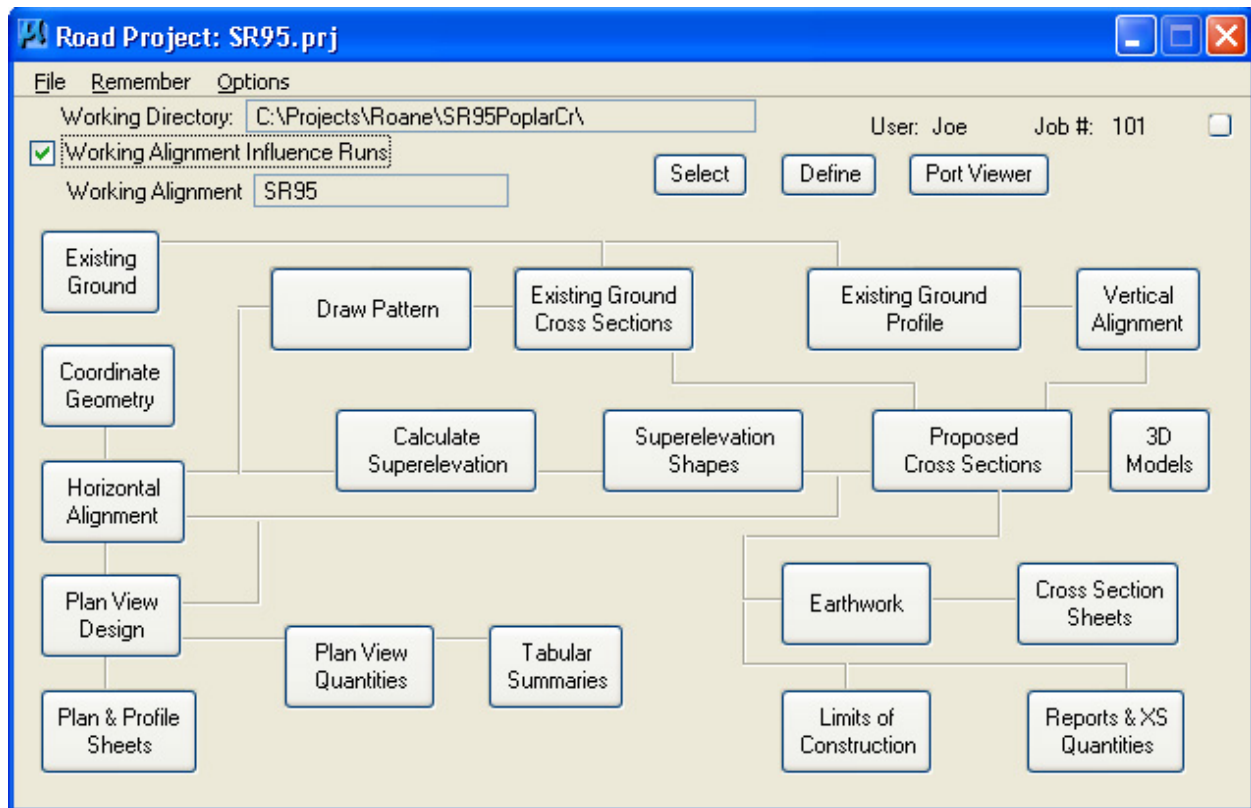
Road Project: SR95.prj

File Remember Options

Working Directory: C:\Projects\Roane\SR95PoplarCr\

User: Joe Job #: 101

Working Alignment Influence Runs

Select Define Port Viewer

Working Alignment SR95

Existing Ground

Draw Pattern

Existing Ground Cross Sections

Existing Ground Profile

Vertical Alignment

Coordinate Geometry

Calculate Superelevation

Superelevation Shapes

Proposed Cross Sections

3D Models

Horizontal Alignment

Earthwork

Cross Section Sheets

Plan View Design

Plan View Quantities

Tabular Summaries

Plan & Profile Sheets

Limits of Construction

Reports & XS Quantities